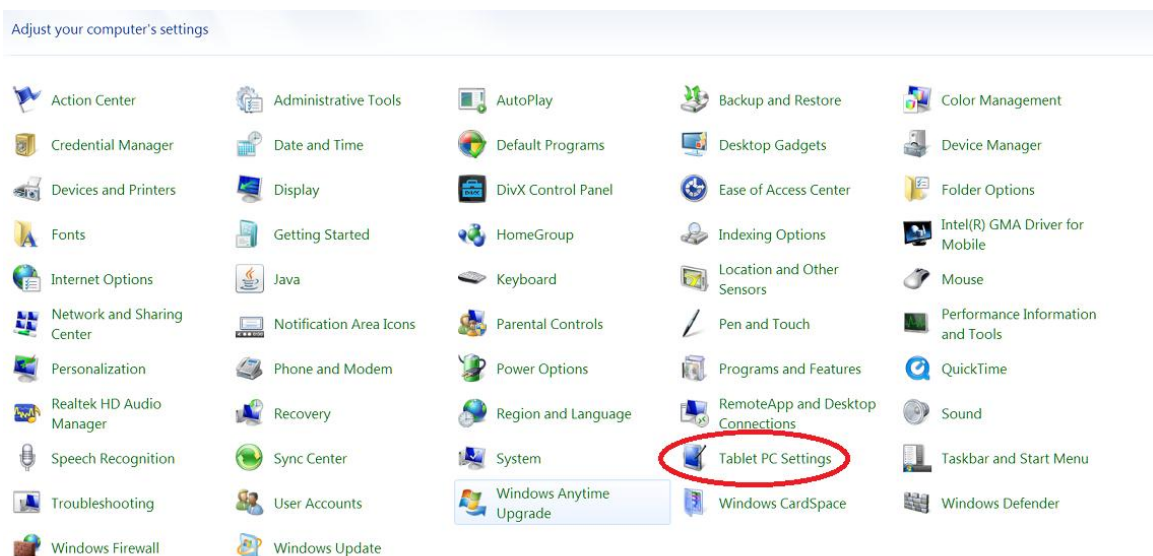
Adjust your computer's settings

Action Center
Administrative Tools
AutoPlay
Backup and Restore
Color Management
Credential Manager
Date and Time
Default Programs
Desktop Gadgets
Device Manager
Devices and Printers
Display
DivX Control Panel
Ease of Access Center
Folder Options
Fonts
Getting Started
HomeGroup
Indexing Options
Intel(R) GMA Driver for Mobile
Internet Options
Java
Keyboard
Location and Other Sensors
Mouse
Network and Sharing Center
Notification Area Icons
Parental Controls
Pen and Touch
Performance Information and Tools
Personalization
Phone and Modem
Power Options
Programs and Features
QuickTime
Realtek HD Audio Manager
Recovery
Region and Language
RemoteApp and Desktop Connections
Sound
Speech Recognition
Sync Center
System
Tablet PC Settings
Taskbar and Start Menu
Troubleshooting
User Accounts
Windows Anytime Upgrade
Windows CardSpace
Windows Defender
Windows Firewall
Windows Update